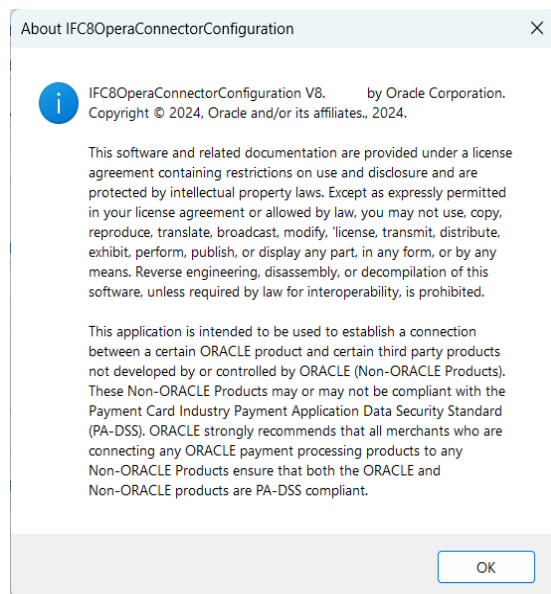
About IFC8OperaConnectorConfiguration

×

IFC8OperaConnectorConfiguration V8. by Oracle Corporation.
Copyright © 2024, Oracle and/or its affiliates., 2024.

This software and related documentation are provided under a license agreement containing restrictions on use and disclosure and are protected by intellectual property laws. Except as expressly permitted in your license agreement or allowed by law, you may not use, copy, reproduce, translate, broadcast, modify, 'license, transmit, distribute, exhibit, perform, publish, or display any part, in any form, or by any means. Reverse engineering, disassembly, or decompilation of this software, unless required by law for interoperability, is prohibited.

This application is intended to be used to establish a connection between a certain ORACLE product and certain third party products not developed by or controlled by ORACLE (Non-ORACLE Products). These Non-ORACLE Products may or may not be compliant with the Payment Card Industry Payment Application Data Security Standard (PA-DSS). ORACLE strongly recommends that all merchants who are connecting any ORACLE payment processing products to any Non-ORACLE Products ensure that both the ORACLE and Non-ORACLE products are PA-DSS compliant.

OK